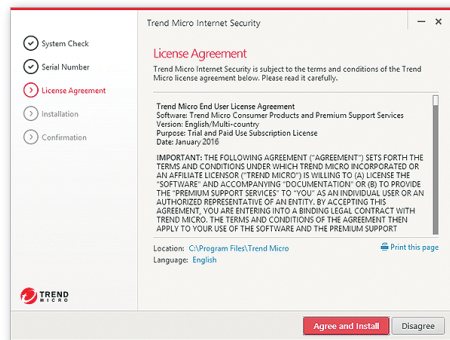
Trend Micro Internet Security

System Check
Serial Number
License Agreement
Installation
Confirmation

License Agreement

Trend Micro Internet Security is subject to the terms and conditions of the Trend Micro license agreement below. Please read it carefully.

Trend Micro End User License Agreement
Software: Trend Micro Consumer Products and Premium Support Services
Version: English/Multi-country
Purpose: Trial and Paid Use Subscription License
Date: January 2016

IMPORTANT: THE FOLLOWING AGREEMENT ("AGREEMENT") SETS FORTH THE TERMS AND CONDITIONS UNDER WHICH TREND MICRO INCORPORATED OR AN AFFILIATE LICENSOR ("TREND MICRO") IS WILLING TO (A) LICENSE THE "SOFTWARE" AND ACCOMPANYING "DOCUMENTATION" OR (B) TO PROVIDE THE "PREMIUM SUPPORT SERVICES" TO "YOU" AS AN INDIVIDUAL USER OR AN AUTHORIZED REPRESENTATIVE OF AN ENTITY. BY ACCEPTING THIS AGREEMENT, YOU ARE ENTERING INTO A BINDING LEGAL CONTRACT WITH TREND MICRO. THE TERMS AND CONDITIONS OF THE AGREEMENT THEN APPLY TO YOUR USE OF THE SOFTWARE AND THE PREMIUM SUPPORT

Location: C:\Program Files\Trend Micro
Print this page
Language: English

TREND MICRO

Agree and Install
Disagree